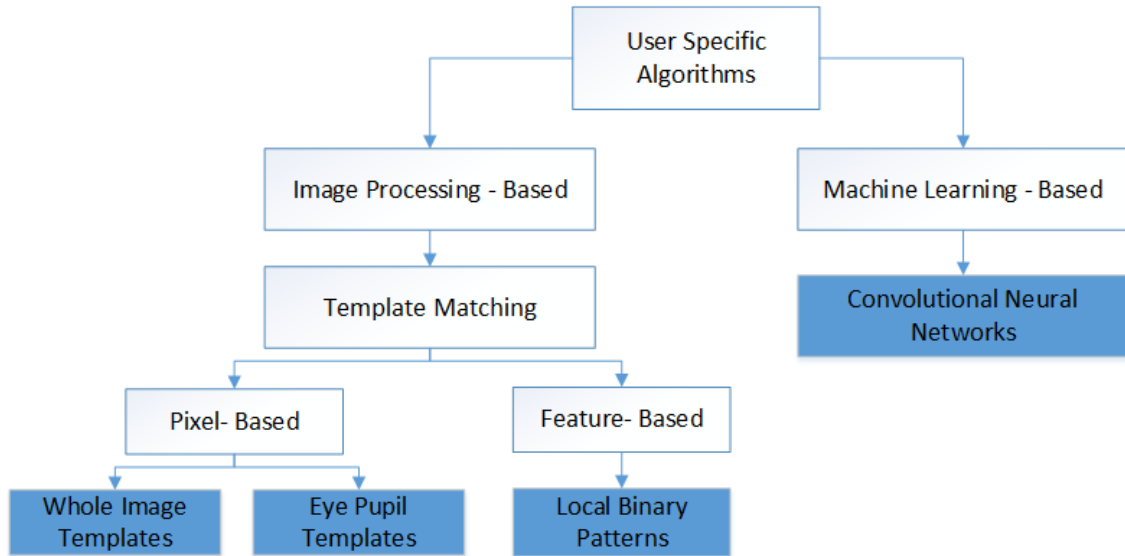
User Specific Algorithms

Image Processing - Based

Machine Learning - Based

Template Matching

Convolutional Neural Networks

Pixel- Based

Feature- Based

Whole Image Templates

Eye Pupil Templates

Local Binary Patterns